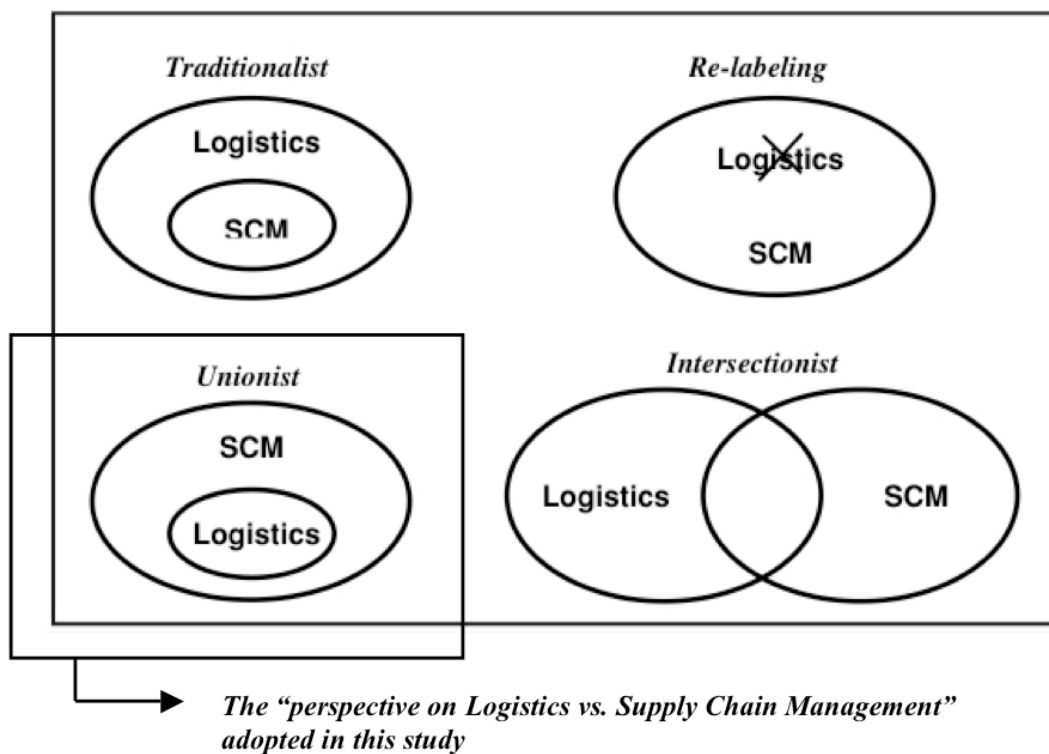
Traditionalist

Logistics

SCM

Re-labeling

Logistics

SCM

Unionist

SCM

Logistics

Intersectionist

Logistics

SCM

The "perspective on Logistics vs. Supply Chain Management" adopted in this study